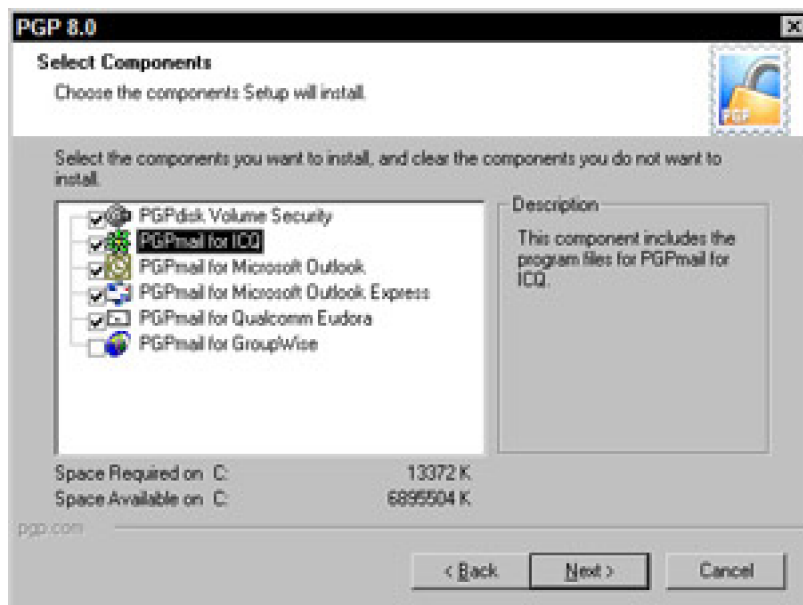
PGP 8.0

Select Components

Choose the components Setup will install.

PGP

Select the components you want to install, and clear the components you do not want to install.

PGPdisk Volume Security
PGPmail for ICQ
PGPmail for Microsoft Outlook
PGPmail for Microsoft Outlook Express
PGPmail for Qualcomm Eudora
PGPmail for GroupWise

Description

This component includes the program files for PGPmail for ICQ.

Space Required on C: 13372 K
Space Available on C: 6895504 K

pgp.com

< Back
Next >
Cancel